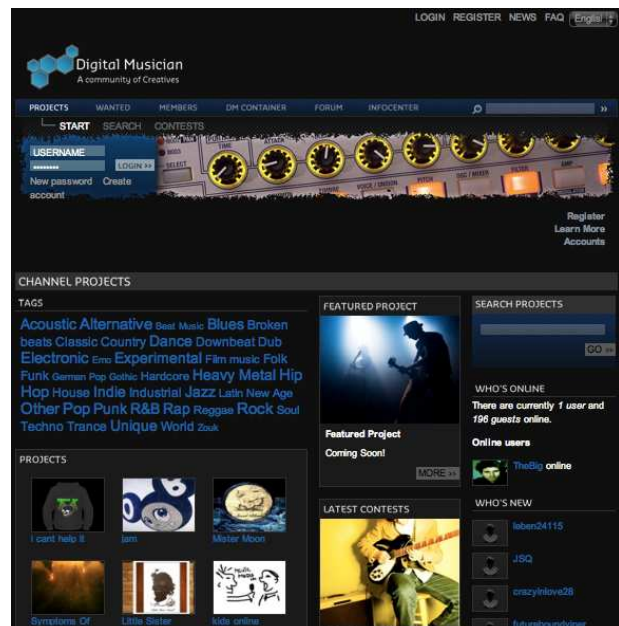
LOGIN REGISTER NEWS FAQ English

Digital Musician
A community of Creatives

PROJECTS WANTED MEMBERS DM CONTAINER FORUM INFOCENTER

START SEARCH CONTESTS

USERNAME
••••••••• LOGIN »
New password Create account

Register
Learn More
Accounts

CHANNEL PROJECTS

TAGS

Acoustic Alternative Beat Music Blues Broken beats Classic Country Dance Downbeat Dub Electronic Emo Experimental Film music Folk Funk German Pop Gothic Hardcore Heavy Metal Hip Hop House Indie Industrial Jazz Latin New Age Other Pop Punk R&B Rap Reggae Rock Soul Techno Trance Unique World Zouk

FEATURED PROJECT

Featured Project
Coming Soon!
MORE »

SEARCH PROJECTS

GO »

WHO'S ONLINE

There are currently 1 user and 196 guests online.

Online users

TheBig online

PROJECTS

I cant help it
Iam
Mister Moon
Symptoms Of
Little Sister
kids online

LATEST CONTESTS

WHO'S NEW

leben24115
JSQ
crazyinlove28
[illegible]